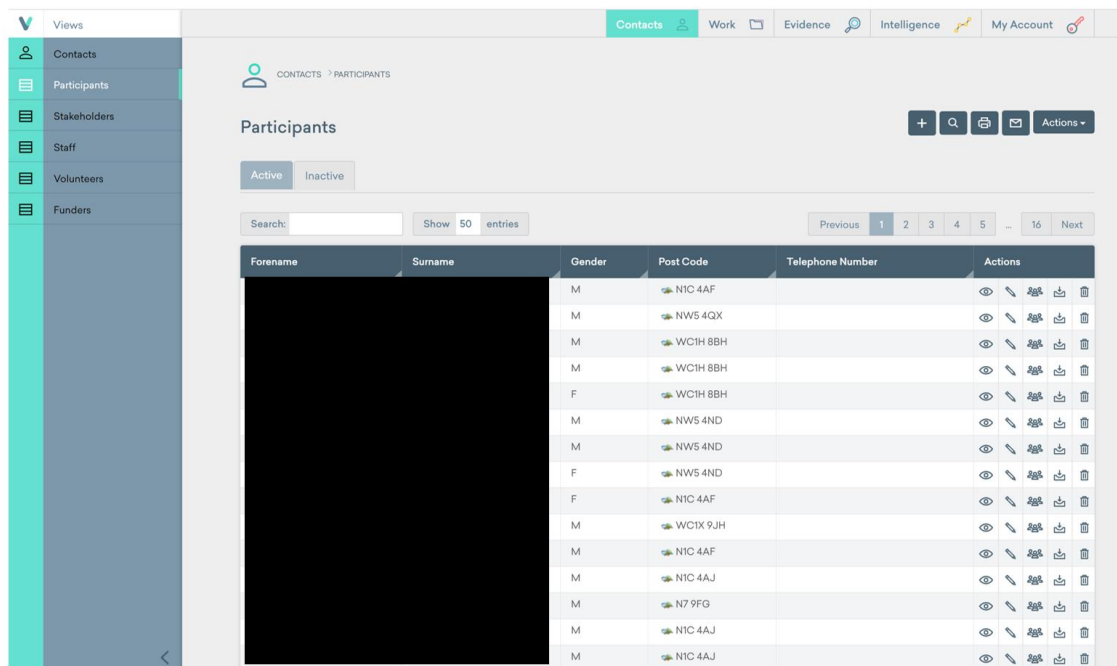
V Views

Contacts | Work | Evidence | Intelligence | My Account

Contacts
Participants
Stakeholders
Staff
Volunteers
Funders

CONTACTS > PARTICIPANTS

Participants

+ Actions

Active Inactive

Search: Show 50 entries

Previous 1 2 3 4 5 ... 16 Next

| Forename | Surname | Gender | Post Code | Telephone Number | Actions |
|---|---|---|---|---|---|
| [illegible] | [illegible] | M | N1C 4AF | | |
| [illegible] | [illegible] | M | NW5 4QX | | |
| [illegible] | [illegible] | M | WC1H 8BH | | |
| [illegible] | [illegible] | M | WC1H 8BH | | |
| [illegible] | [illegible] | F | WC1H 8BH | | |
| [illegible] | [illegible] | M | NW5 4ND | | |
| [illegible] | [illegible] | M | NW5 4ND | | |
| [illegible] | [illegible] | F | NW5 4ND | | |
| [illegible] | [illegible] | F | N1C 4AF | | |
| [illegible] | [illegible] | M | WC1X 9JH | | |
| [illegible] | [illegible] | M | N1C 4AF | | |
| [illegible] | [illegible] | M | N1C 4AJ | | |
| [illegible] | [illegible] | M | N7 9FG | | |
| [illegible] | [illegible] | M | N1C 4AJ | | |
| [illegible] | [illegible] | M | N1C 4AJ | | |